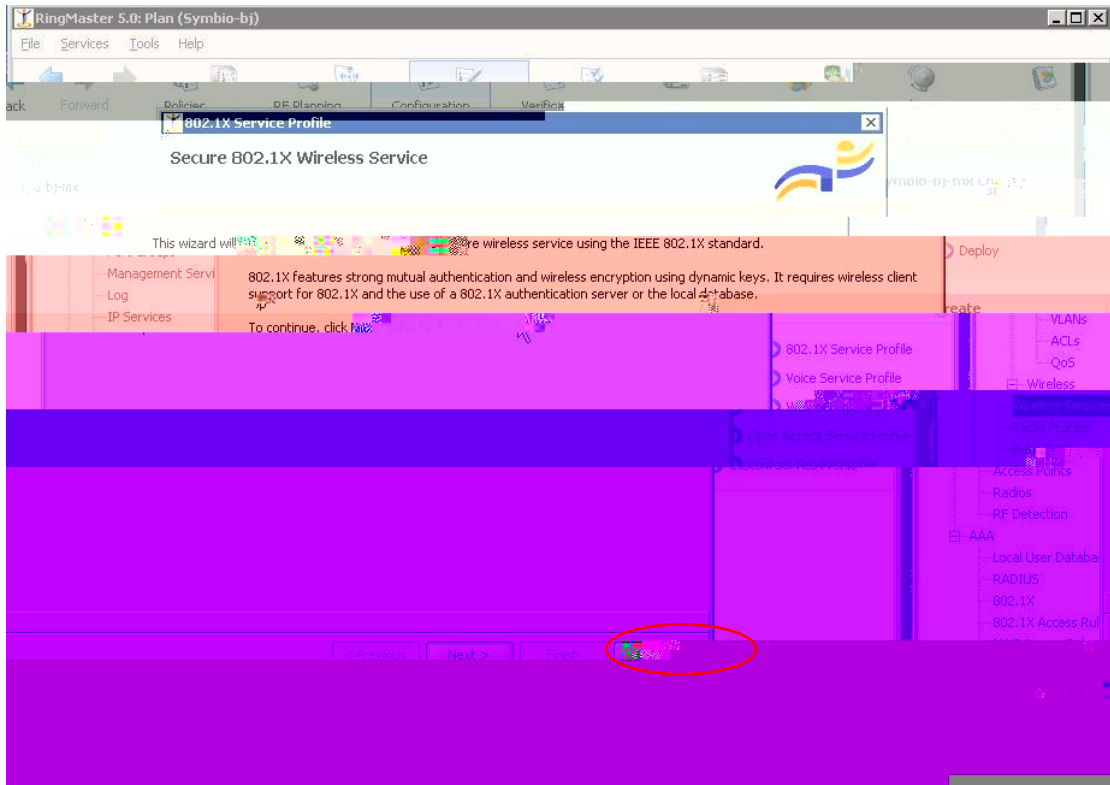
RingMaster 5.0: Plan (Symbio-bj)

File Services Tools Help

ack Forward Policies RF Planning Configuration Verificat

802.1X Service Profile

Secure 802.1X Wireless Service

ymbio-bj-mx

This wizard will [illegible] re wireless service using the IEEE 802.1X standard.

Deploy

Management Servi
Log
IP Services

802.1X features strong mutual authentication and wireless encryption using dynamic keys. It requires wireless client support for 802.1X and the use of a 802.1X authentication server or the local database.

To continue, click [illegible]

reate

VLANs
ACLs
QoS
Wireless
Radio Profiles

802.1X Service Profile
Voice Service Profile
W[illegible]
Open Access Service Profile

Access Points
Radios
RF Detection
AAA
Local User Databa
RADIUS
802.1X
802.1X Access Rul

< Previous Next > Finish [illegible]